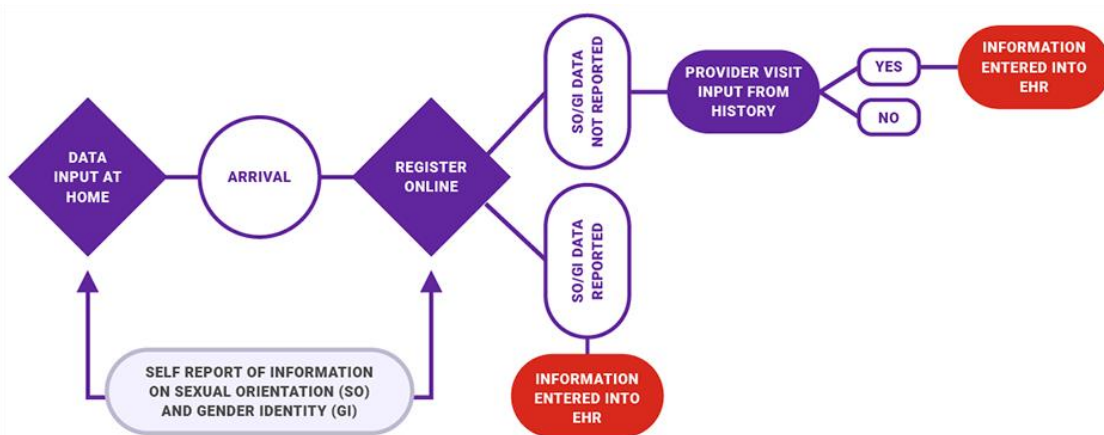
DATA INPUT AT HOME

ARRIVAL

REGISTER ONLINE

SO/GI DATA NOT REPORTED

PROVIDER VISIT INPUT FROM HISTORY

YES

NO

INFORMATION ENTERED INTO EHR

SO/GI DATA REPORTED

INFORMATION ENTERED INTO EHR

SELF REPORT OF INFORMATION ON SEXUAL ORIENTATION (SO) AND GENDER IDENTITY (GI)